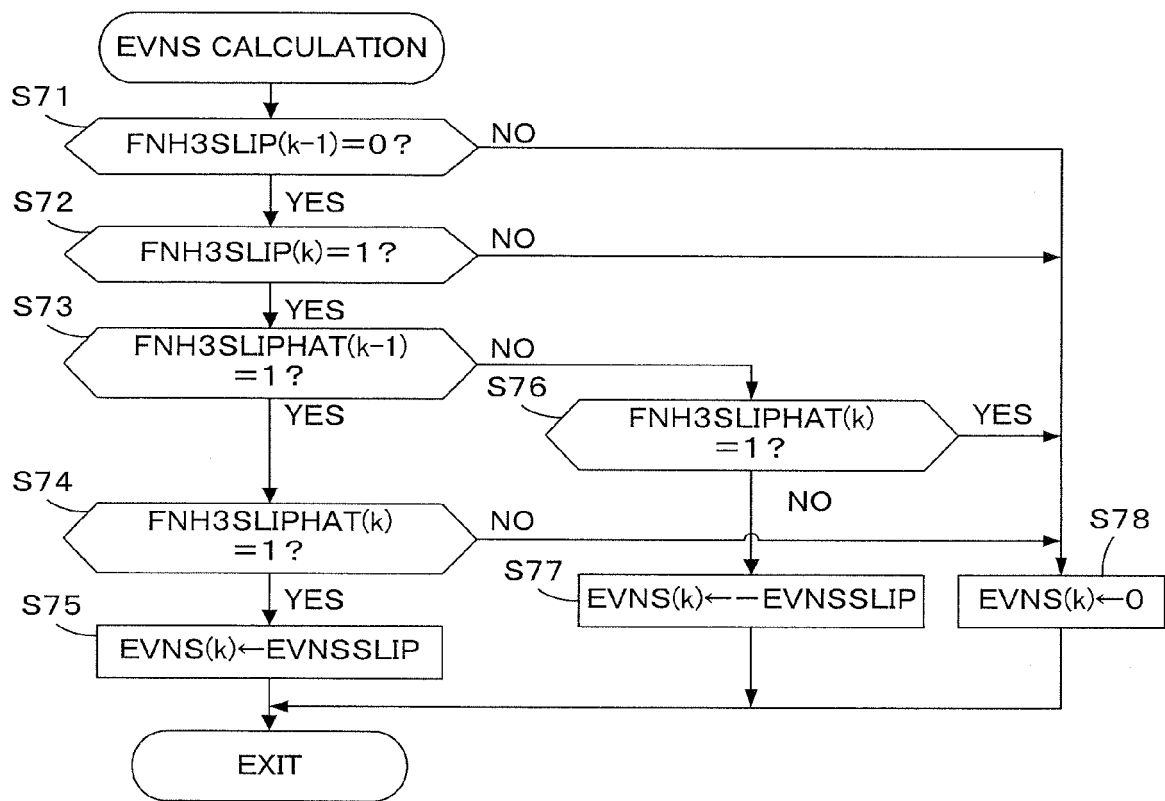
EVNS CALCULATION

S71

FNH3SLIP(k-1)=0?

NO

YES

S72

FNH3SLIP(k)=1?

NO

YES

S73

FNH3SLIPHAT(k-1) =1?

NO

YES

S76

FNH3SLIPHAT(k) =1?

YES

NO

S74

FNH3SLIPHAT(k) =1?

NO

S78

YES

S77

EVNS(k)←-EVNSSLIP

EVNS(k)←0

S75

EVNS(k)←EVNSSLIP

EXIT